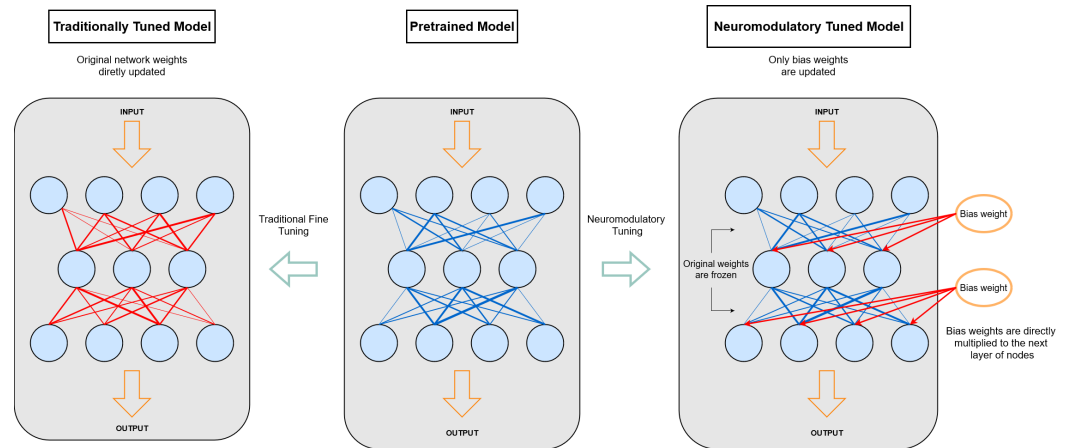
Traditionally Tuned Model

Original network weights diretly updated

INPUT

OUTPUT

Traditional Fine Tuning

Pretrained Model

INPUT

OUTPUT

Neuromodulatory Tuning

Neuromodulatory Tuned Model

Only bias weights are updated

INPUT

Original weights are frozen

Bias weight

Bias weight

Bias weights are directly multiplied to the next layer of nodes

OUTPUT